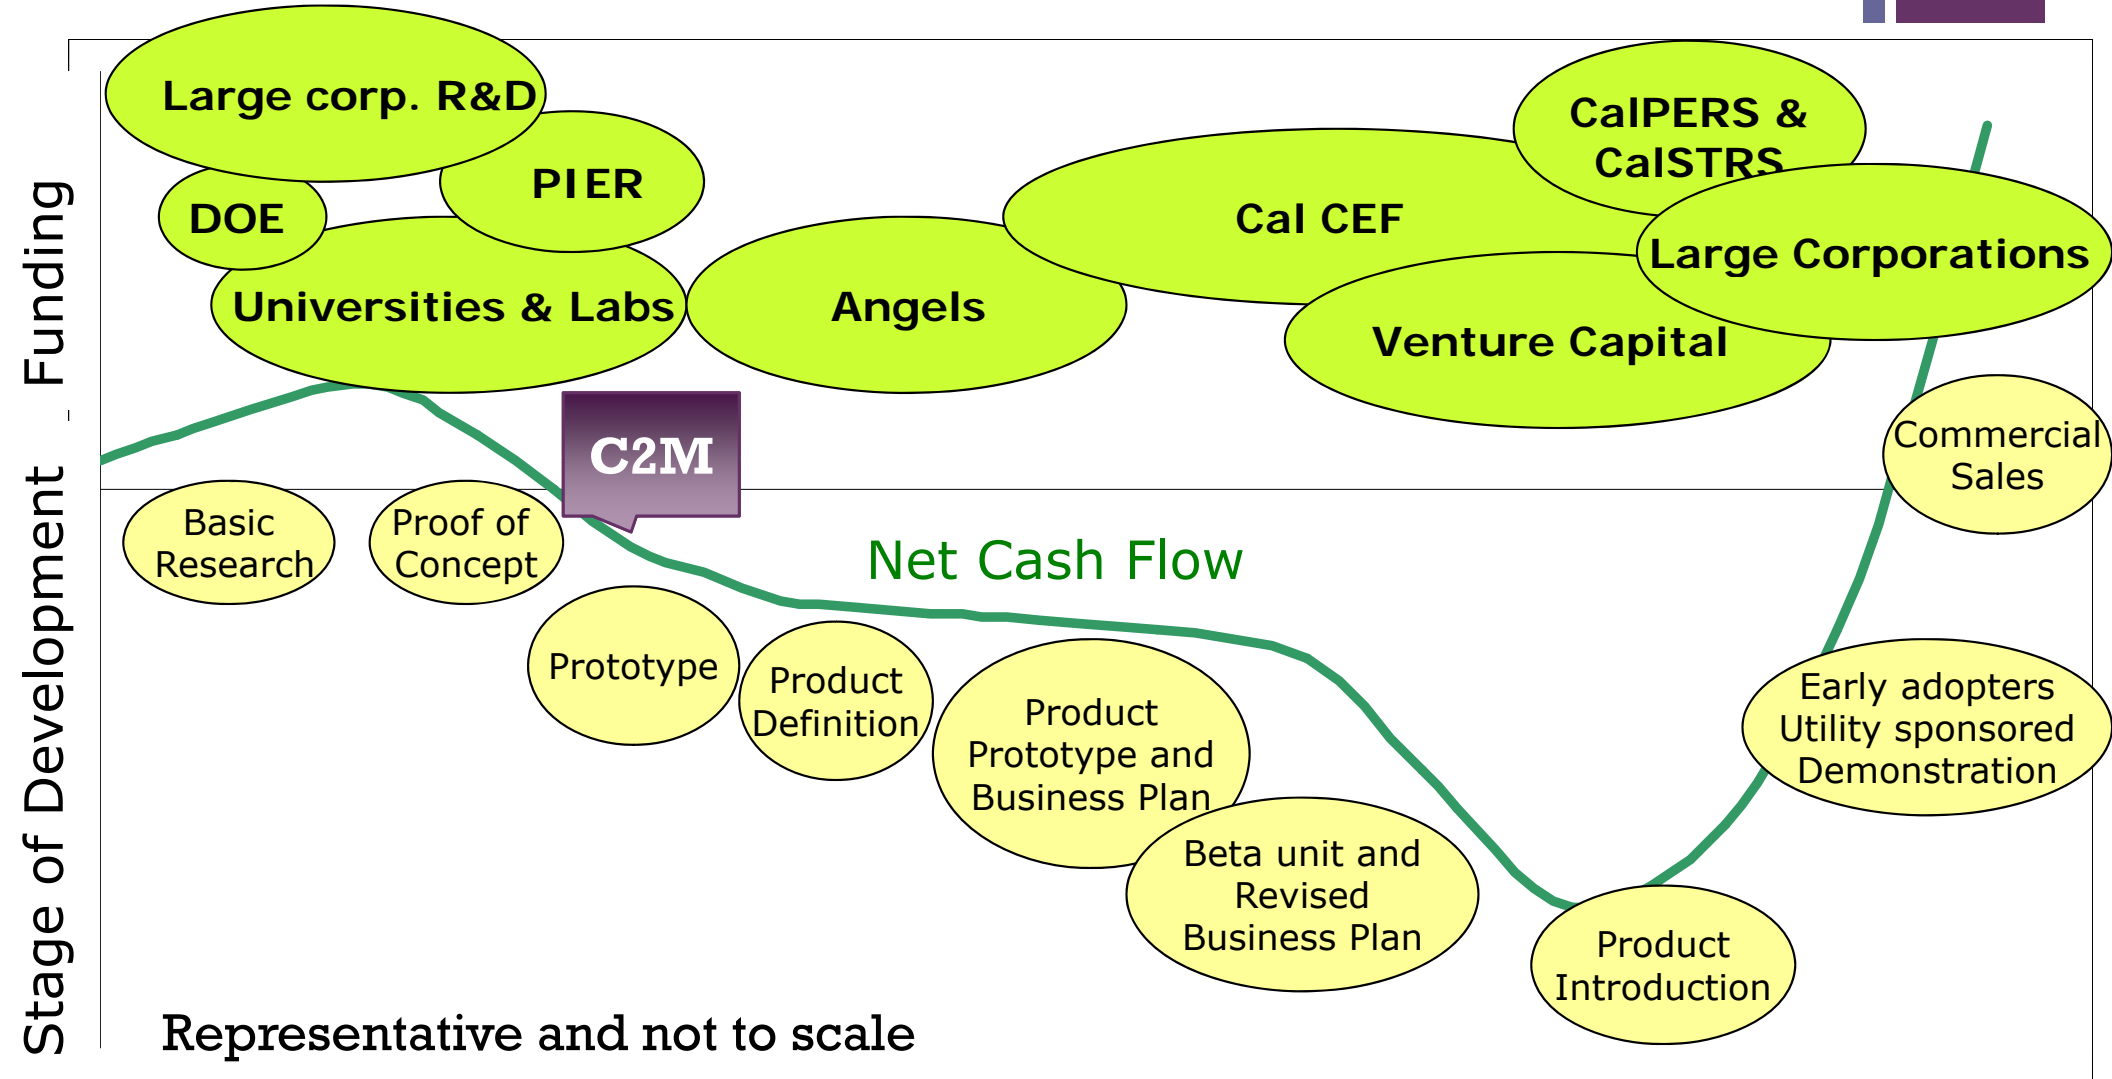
Funding

Large corp. R&D

PIER

DOE

Universities & Labs

Angels

Cal CEF

CalPERS & CalSTRS

Large Corporations

Venture Capital

C2M

Commercial Sales

Stage of Development

Basic Research

Proof of Concept

Net Cash Flow

Prototype

Product Definition

Product Prototype and Business Plan

Beta unit and Revised Business Plan

Product Introduction

Early adopters Utility sponsored Demonstration

Representative and not to scale